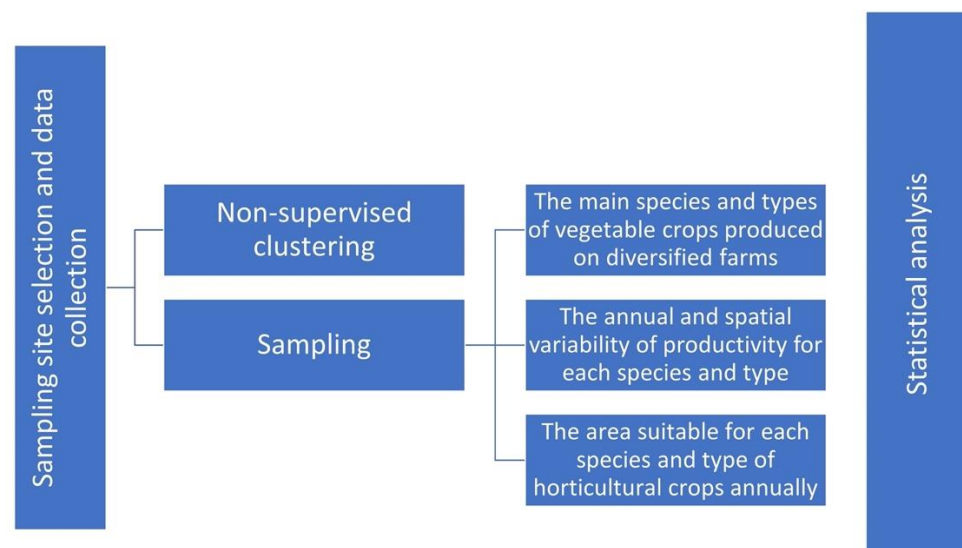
Sampling site selection and data collection

Non-supervised clustering

Sampling

The main species and types of vegetable crops produced on diversified farms

The annual and spatial variability of productivity for each species and type

The area suitable for each species and type of horticultural crops annually

Statistical analysis